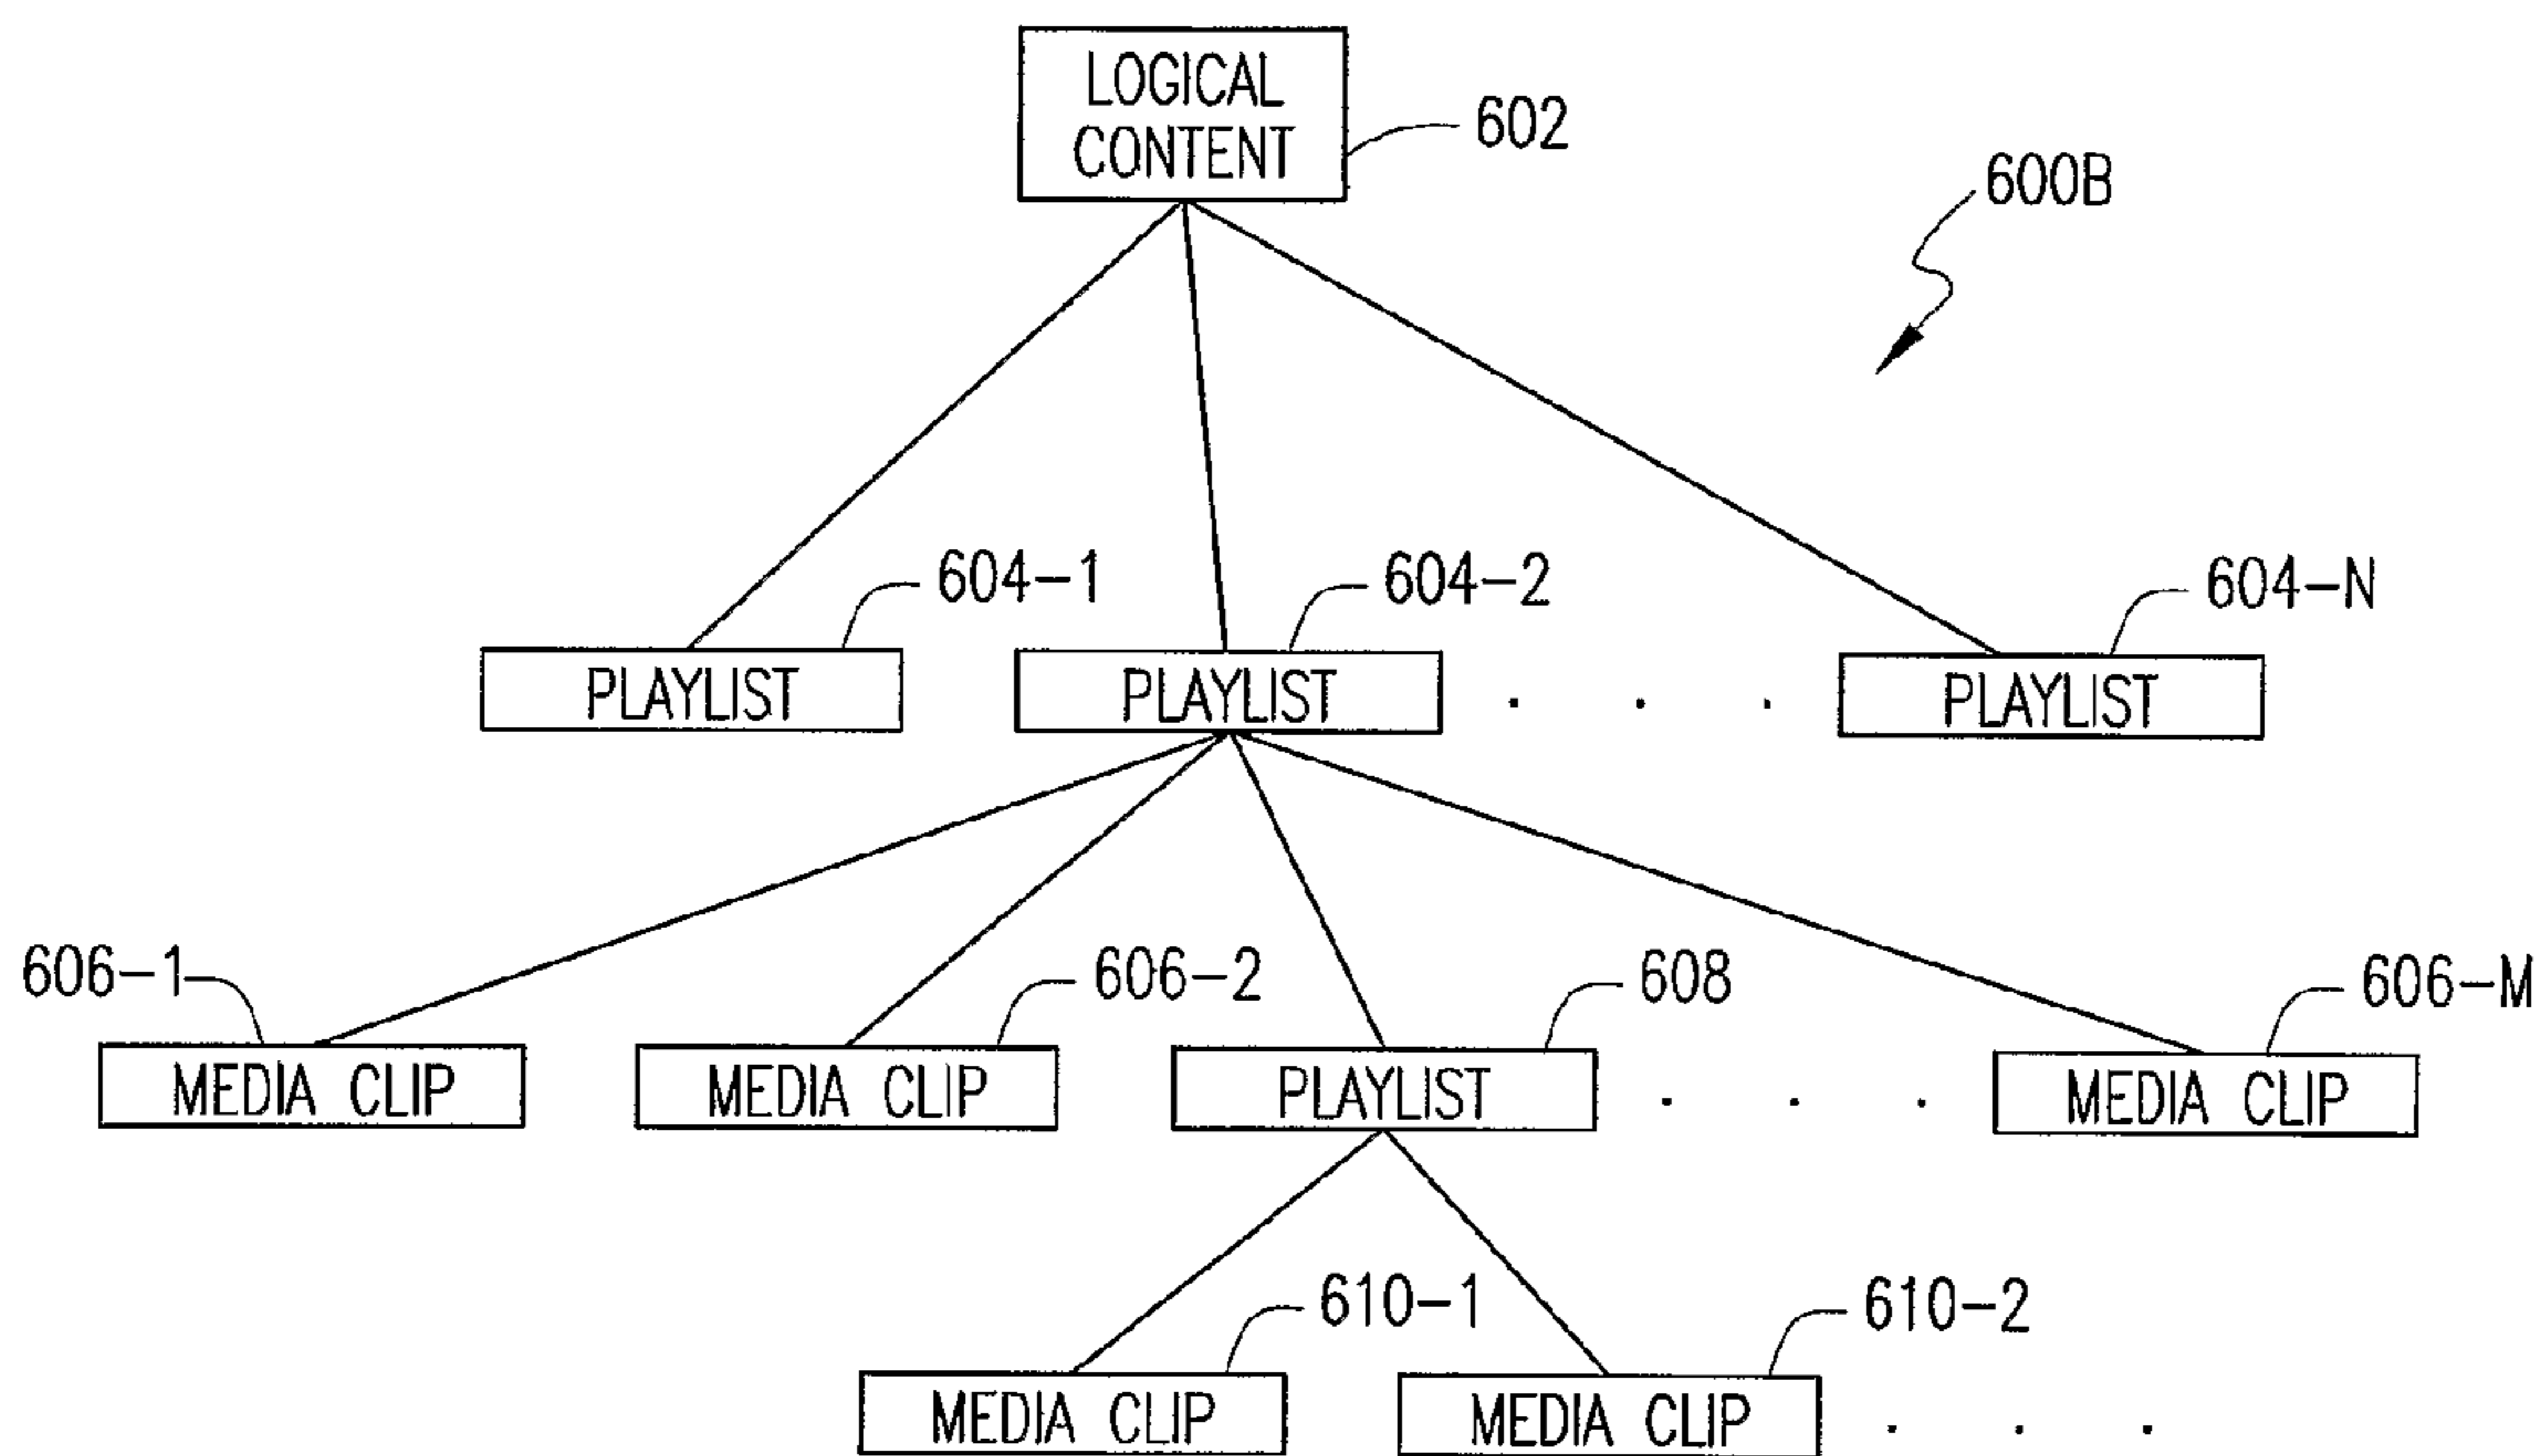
LOGICAL CONTENT

602

600B

604–1

604–2

604–N

PLAYLIST

PLAYLIST

. . .

PLAYLIST

606–1

606–2

608

606–M

MEDIA CLIP

MEDIA CLIP

PLAYLIST

. . .

MEDIA CLIP

610–1

610–2

MEDIA CLIP

MEDIA CLIP

. . .